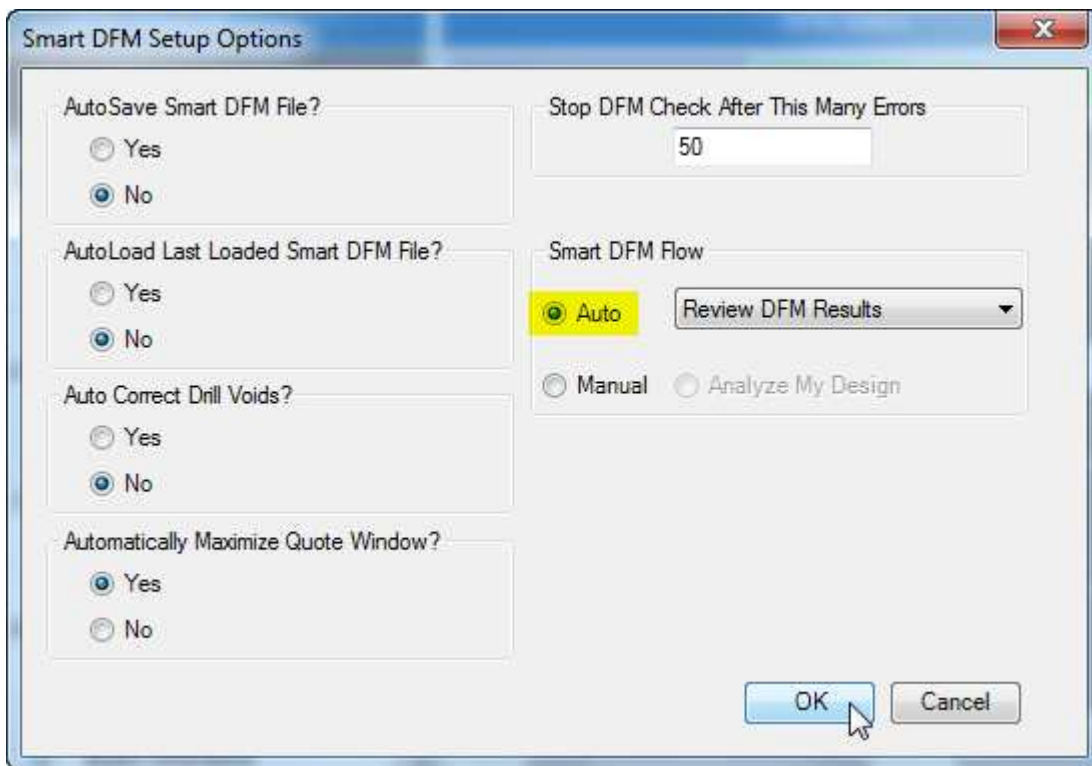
Smart DFM Setup Options

AutoSave Smart DFM File?
Yes
No

AutoLoad Last Loaded Smart DFM File?
Yes
No

Auto Correct Drill Voids?
Yes
No

Automatically Maximize Quote Window?
Yes
No

Stop DFM Check After This Many Errors
50

Smart DFM Flow
Auto
Review DFM Results
Manual
Analyze My Design

OK
Cancel